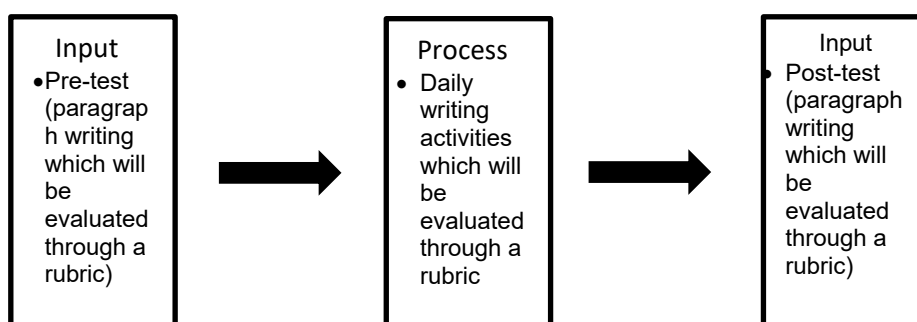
Input
•Pre-test (paragraph writing which will be evaluated through a rubric)

Process
• Daily writing activities which will be evaluated through a rubric

Input
• Post-test (paragraph writing which will be evaluated through a rubric)